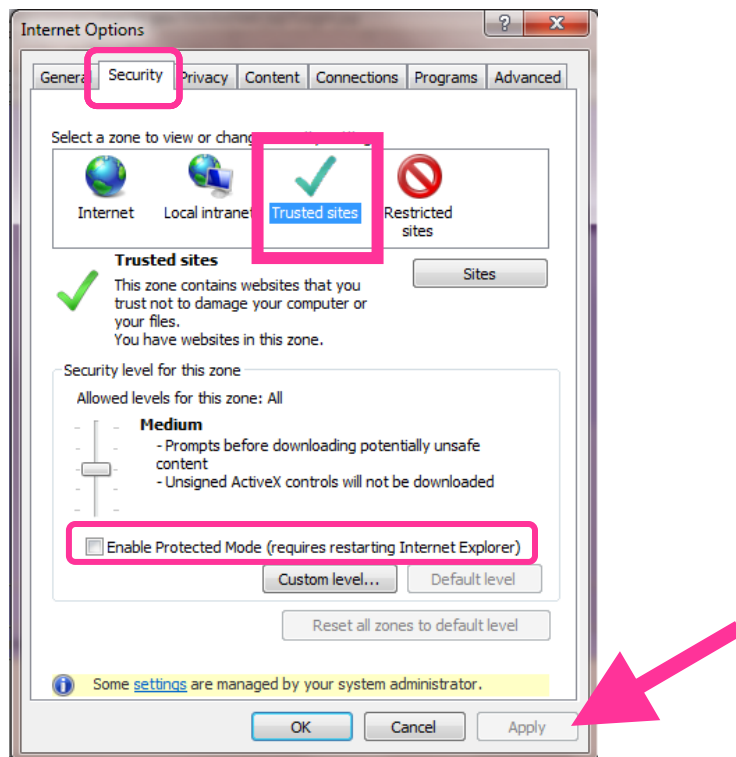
Internet Options

?

X

Genera

Security

Privacy

Content

Connections

Programs

Advanced

Select a zone to view or chang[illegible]

Internet

Local intranet

Trusted sites

Restricted sites

Trusted sites

This zone contains websites that you trust not to damage your computer or your files.
You have websites in this zone.

Sites

Security level for this zone

Allowed levels for this zone: All

Medium

- Prompts before downloading potentially unsafe content
- Unsigned ActiveX controls will not be downloaded

Enable Protected Mode (requires restarting Internet Explorer)

Custom level...

Default level

Reset all zones to default level

Some settings are managed by your system administrator.

OK

Cancel

Apply